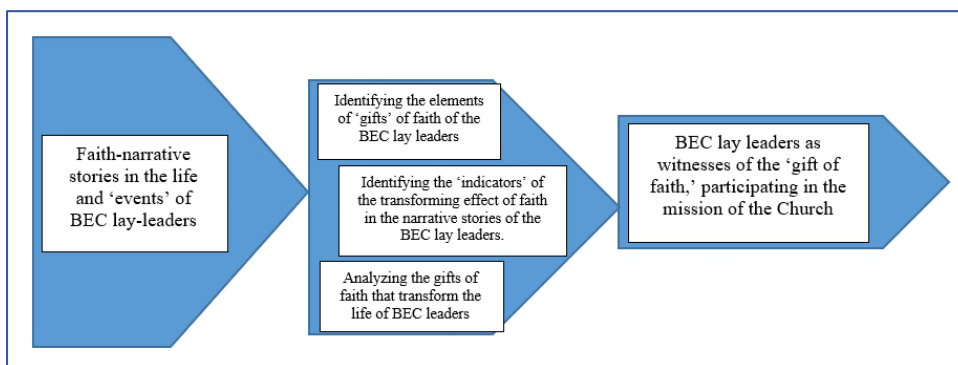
Faith-narrative stories in the life and ‘events’ of BEC lay-leaders

Identifying the elements of ‘gifts’ of faith of the BEC lay leaders

Identifying the ‘indicators’ of the transforming effect of faith in the narrative stories of the BEC lay leaders.

Analyzing the gifts of faith that transform the life of BEC leaders

BEC lay leaders as witnesses of the ‘gift of faith,’ participating in the mission of the Church